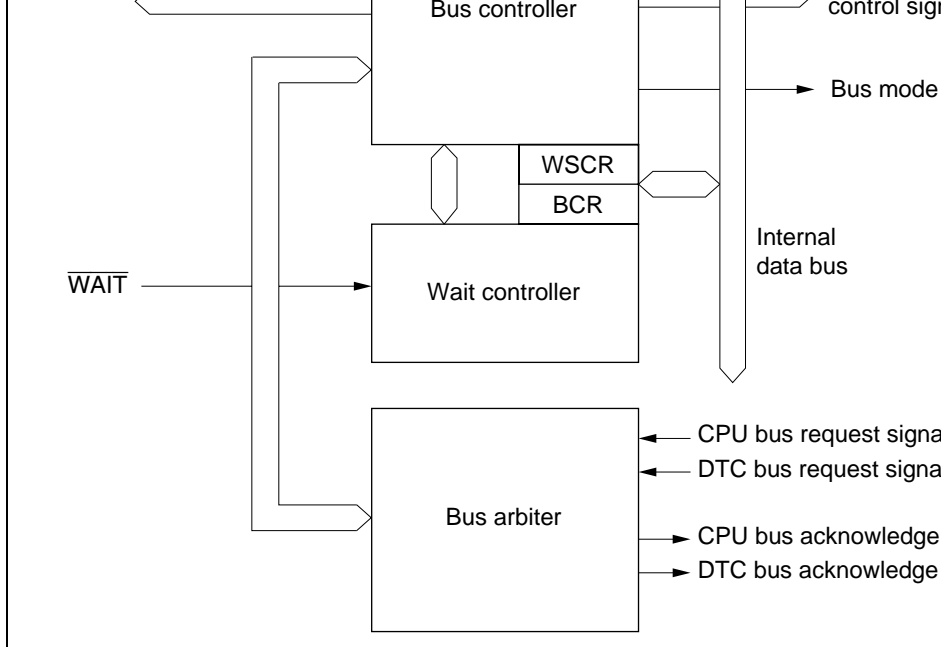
Bus controller

control sig

Bus mode

WSCR

BCR

Internal data bus

$\overline{WAIT}$

Wait controller

Bus arbiter

CPU bus request signa

DTC bus request signa

CPU bus acknowledge

DTC bus acknowledge